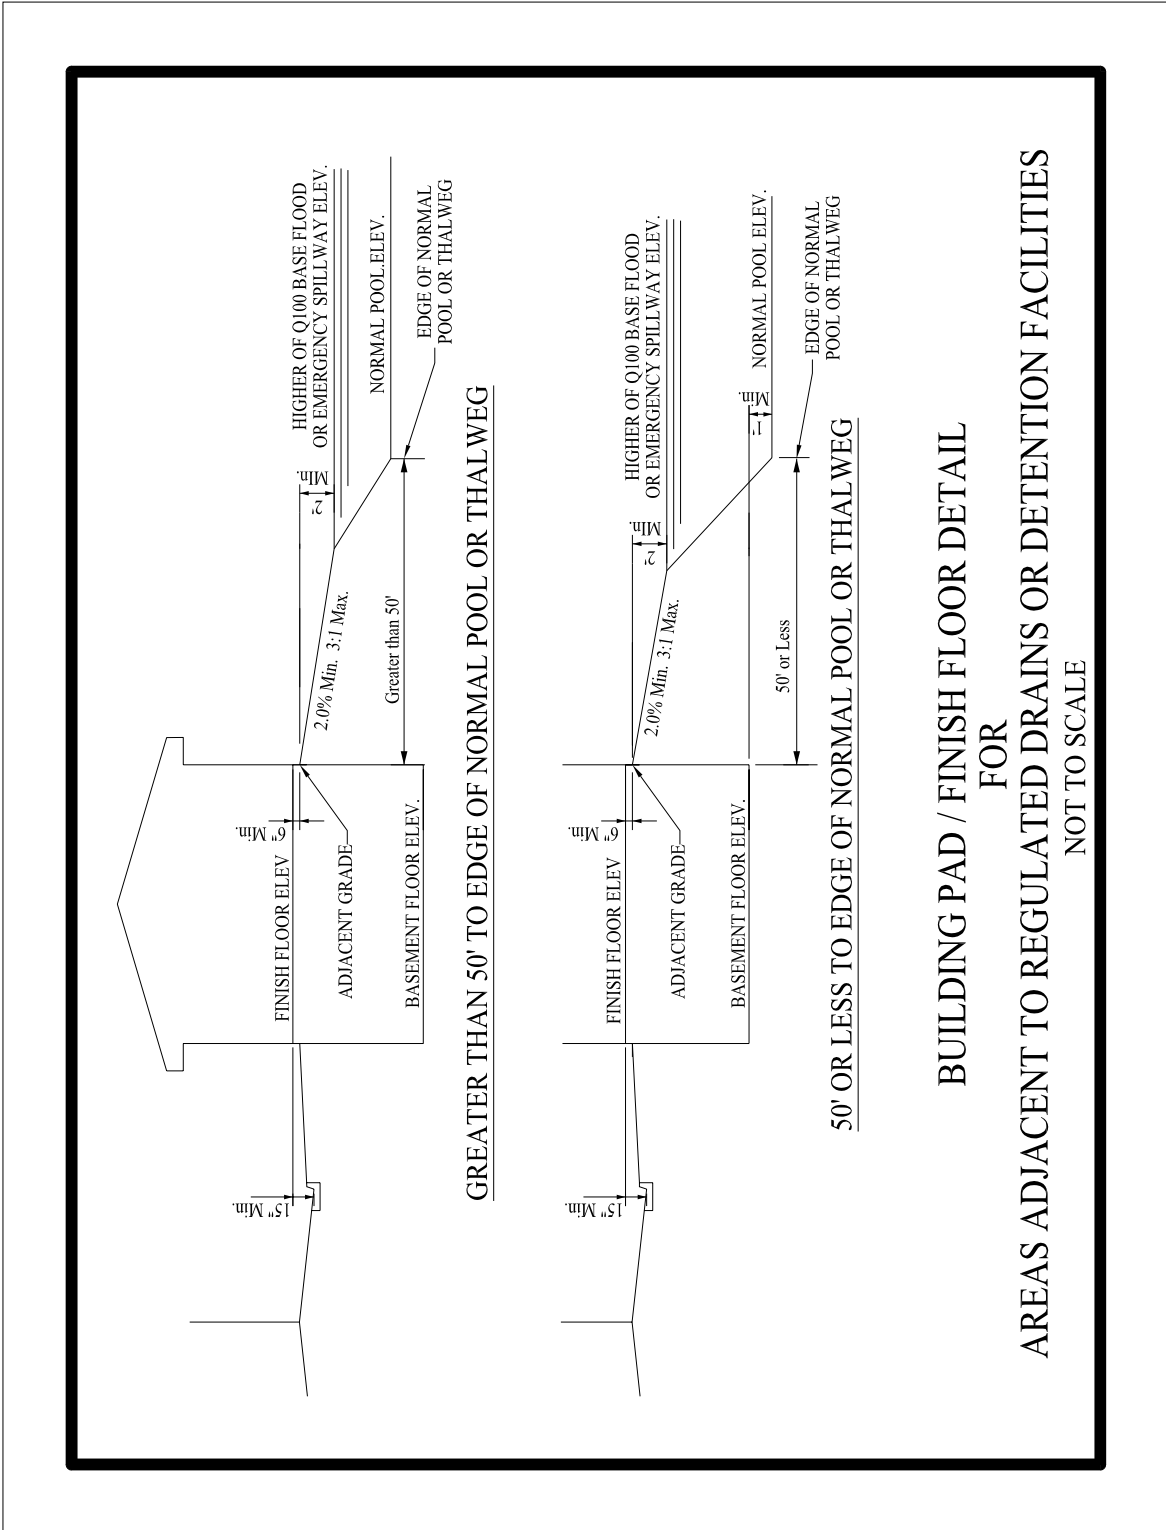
15" Min.

FINISH FLOOR ELEV

6" Min.

ADJACENT GRADE

BASEMENT FLOOR ELEV.

2.0% Min. 3:1 Max.

Greater than 50'

2' Min.

HIGHER OF Q100 BASE FLOOD OR EMERGENCY SPILLWAY ELEV.

NORMAL POOL ELEV.

EDGE OF NORMAL POOL OR THALWEG

GREATER THAN 50' TO EDGE OF NORMAL POOL OR THALWEG

15" Min.

FINISH FLOOR ELEV

6" Min.

ADJACENT GRADE

BASEMENT FLOOR ELEV.

2.0% Min. 3:1 Max.

50' or Less

2' Min.

HIGHER OF Q100 BASE FLOOD OR EMERGENCY SPILLWAY ELEV.

1' Min.

NORMAL POOL ELEV.

EDGE OF NORMAL POOL OR THALWEG

50' OR LESS TO EDGE OF NORMAL POOL OR THALWEG

BUILDING PAD / FINISH FLOOR DETAIL
FOR
AREAS ADJACENT TO REGULATED DRAINS OR DETENTION FACILITIES
NOT TO SCALE